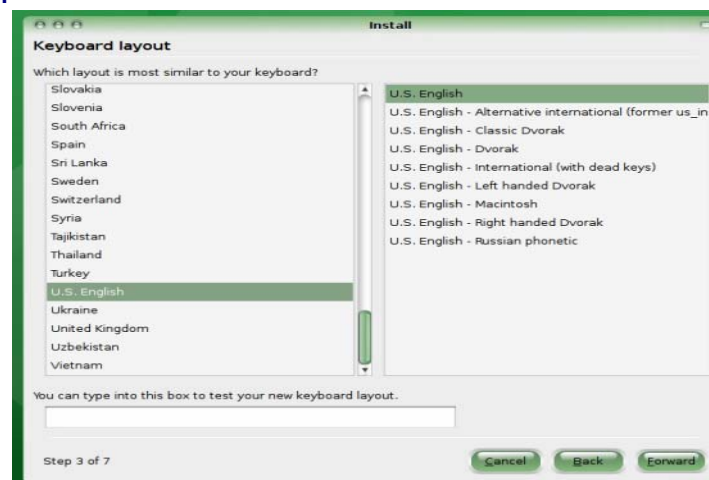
Install

Keyboard layout

Which layout is most similar to your keyboard?

Slovakia
Slovenia
South Africa
Spain
Sri Lanka
Sweden
Switzerland
Syria
Tajikistan
Thailand
Turkey
U.S. English
Ukraine
United Kingdom
Uzbekistan
Vietnam

U.S. English
U.S. English - Alternative international (former us_in
U.S. English - Classic Dvorak
U.S. English - Dvorak
U.S. English - International (with dead keys)
U.S. English - Left handed Dvorak
U.S. English - Macintosh
U.S. English - Right handed Dvorak
U.S. English - Russian phonetic

You can type into this box to test your new keyboard layout.

Step 3 of 7

Cancel
Back
Forward